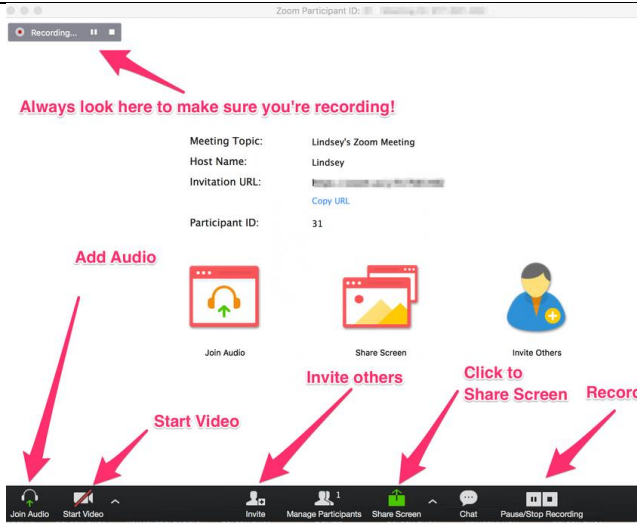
Zoom Participant ID: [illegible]

Recording...

Always look here to make sure you're recording!

Meeting Topic: Lindsey's Zoom Meeting
Host Name: Lindsey
Invitation URL: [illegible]
Copy URL
Participant ID: 31

Add Audio

Join Audio
Share Screen
Invite Others

Invite others

Click to Share Screen

Record

Start Video

Join Audio
Start Video
Invite
1
Manage Participants
Share Screen
Chat
Pause/Stop Recording